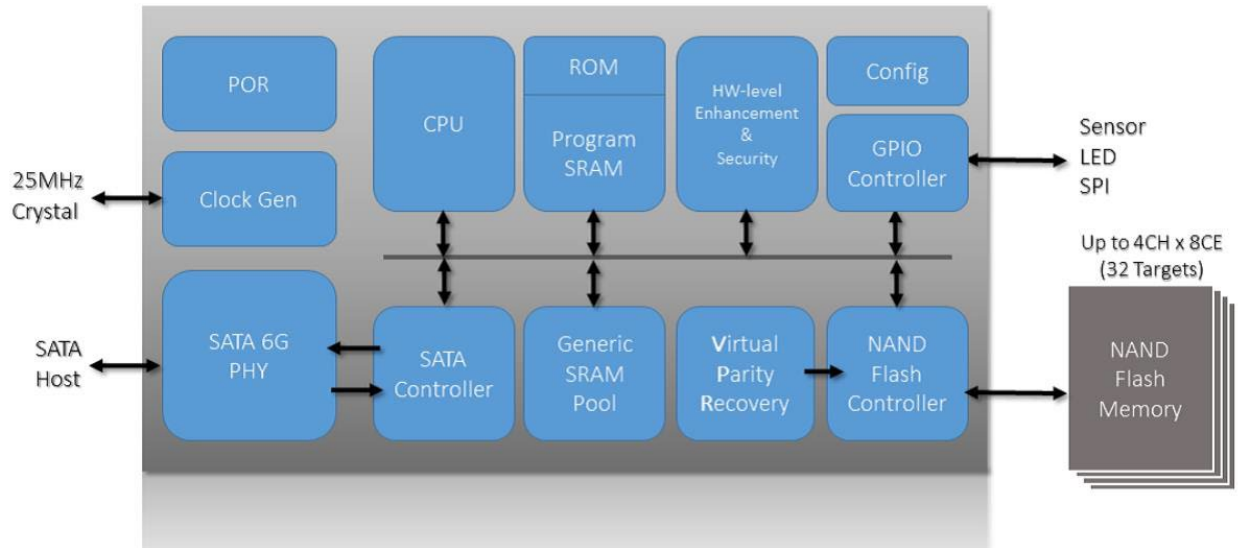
POR

CPU

ROM

Program SRAM

HW-level Enhancement & Security

Config

GPIO Controller

Sensor
LED
SPI

25MHz Crystal

Clock Gen

Up to 4CH x 8CE (32 Targets)

SATA Host

SATA 6G PHY

SATA Controller

Generic SRAM Pool

Virtual Parity Recovery

NAND Flash Controller

NAND Flash Memory